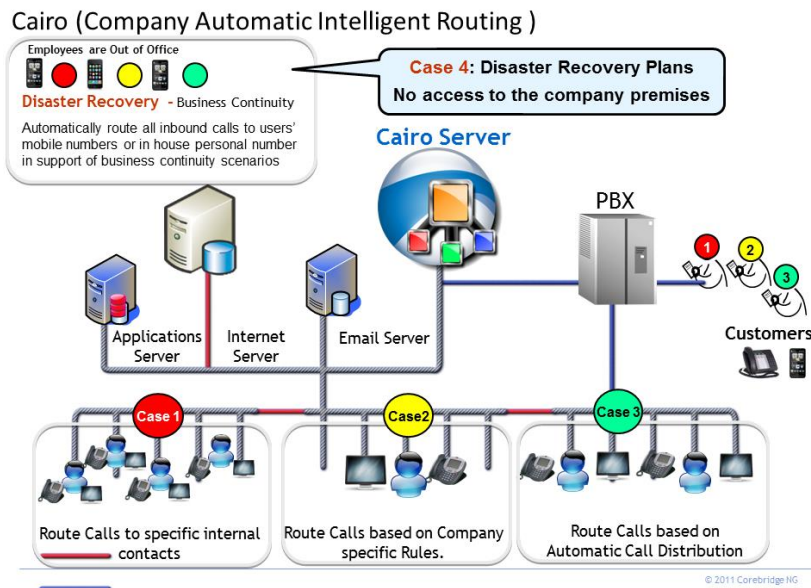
Cairo (Company Automatic Intelligent Routing )

Employees are Out of Office

Disaster Recovery - Business Continuity

Automatically route all inbound calls to users' mobile numbers or in house personal number in support of business continuity scenarios

Case 4: Disaster Recovery Plans
No access to the company premises

Cairo Server

PBX

1
2
3

Customers

Applications Server

Internet Server

Email Server

Case 1

Case2

Case 3

Route Calls to specific internal contacts

Route Calls based on Company specific Rules.

Route Calls based on Automatic Call Distribution

© 2011 Corebridge NG